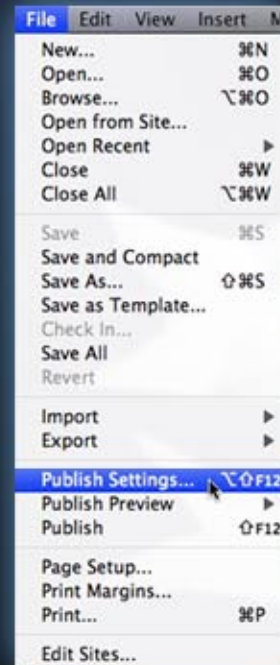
File Edit View Insert M

New... ⌘N
Open... ⌘O
Browse... ⌥⌘O
Open from Site...
Open Recent ▶
Close ⌘W
Close All ⌥⌘W

Save ⌘S
Save and Compact
Save As... ⇧⌘S
Save as Template...
Check In...
Save All
Revert

Import ▶
Export ▶

Publish Settings... ⌥⇧F12
Publish Preview ▶
Publish ⇧F12

Page Setup...
Print Margins...
Print... ⌘P

Edit Sites...